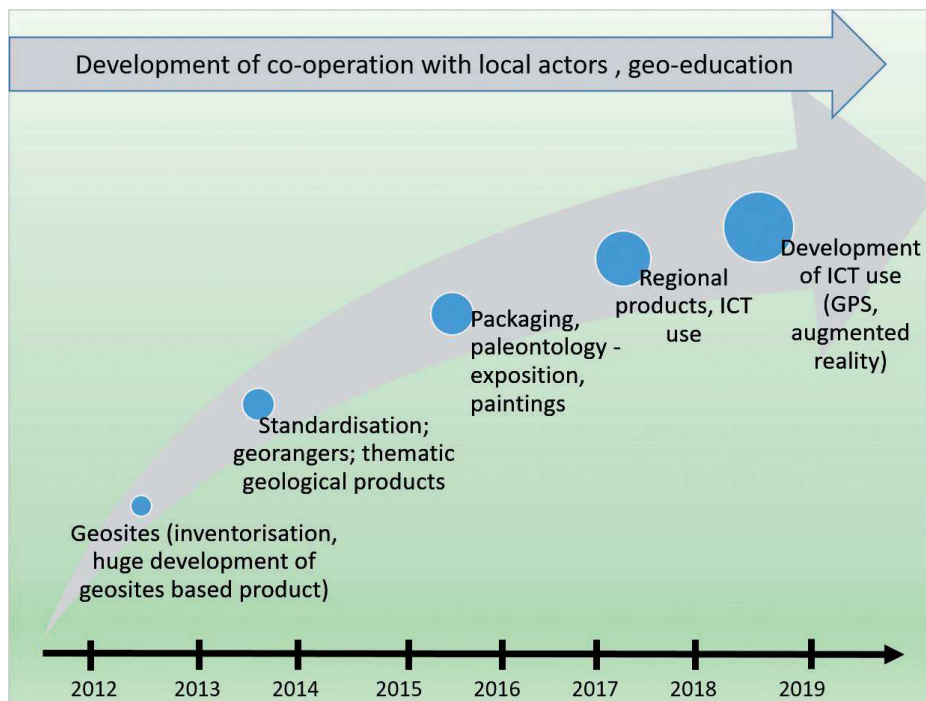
Development of co-operation with local actors , geo-education

Geosites (inventorisation, huge development of geosites based product)

Standardisation; georangers; thematic geological products

Packaging, paleontology - exposition, paintings

Regional products, ICT use

Development of ICT use (GPS, augmented reality)

2012 2013 2014 2015 2016 2017 2018 2019